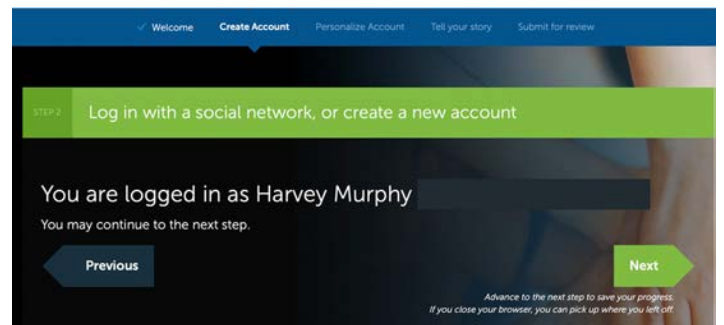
✓ Welcome Create Account Personalize Account Tell your story Submit for review

STEP 2 Log in with a social network, or create a new account

You are logged in as Harvey Murphy

You may continue to the next step.

Previous

Next

Advance to the next step to save your progress. If you close your browser, you can pick up where you left off